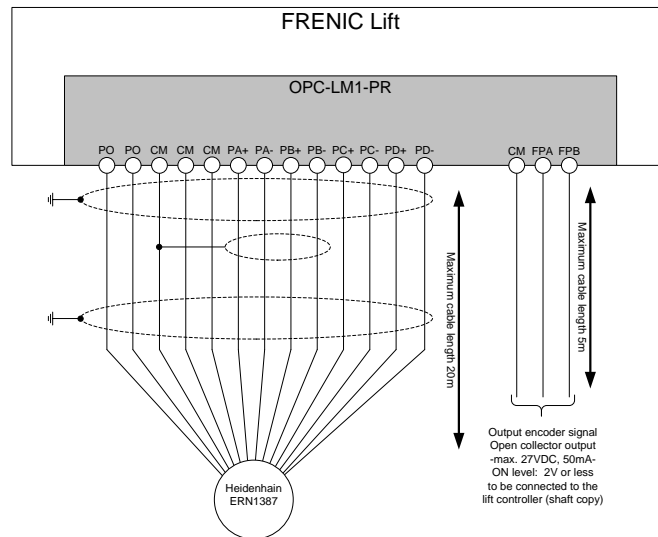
FRENIC Lift

OPC-LM1-PR

PO PO CM CM CM PA+ PA- PB+ PB- PC+ PC- PD+ PD-

CM FPA FPB

Maximum cable length 20m

Maximum cable length 5m

Heidenhain ERN1387

Output encoder signal
Open collector output
-max. 27VDC, 50mA-
ON level: 2V or less
to be connected to the lift controller (shaft copy)